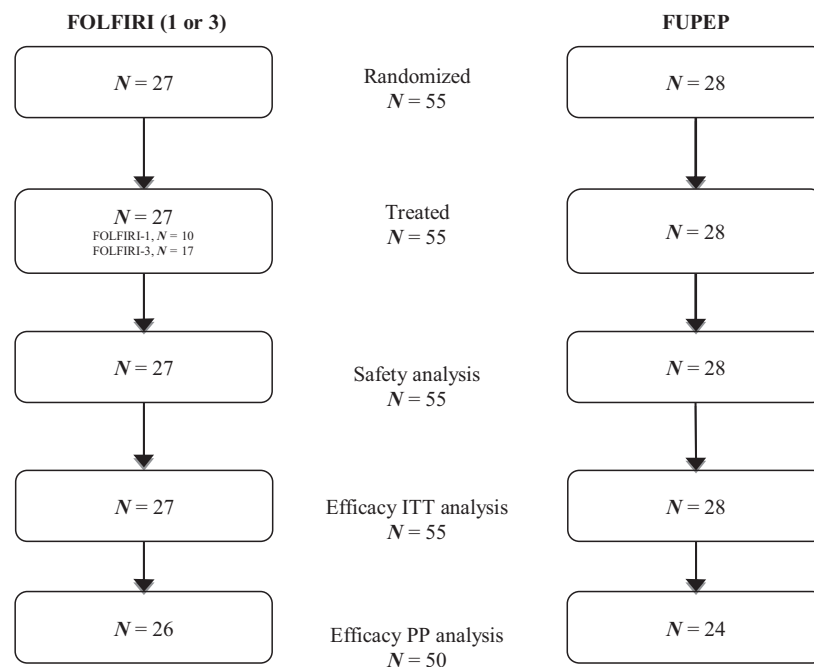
FOLFIRI (1 or 3)

FUPEP

$N = 27$

Randomized
$N = 55$

$N = 28$

$N = 27$
FOLFIRI-1, $N = 10$
FOLFIRI-3, $N = 17$

Treated
$N = 55$

$N = 28$

$N = 27$

Safety analysis
$N = 55$

$N = 28$

$N = 27$

Efficacy ITT analysis
$N = 55$

$N = 28$

$N = 26$

Efficacy PP analysis
$N = 50$

$N = 24$